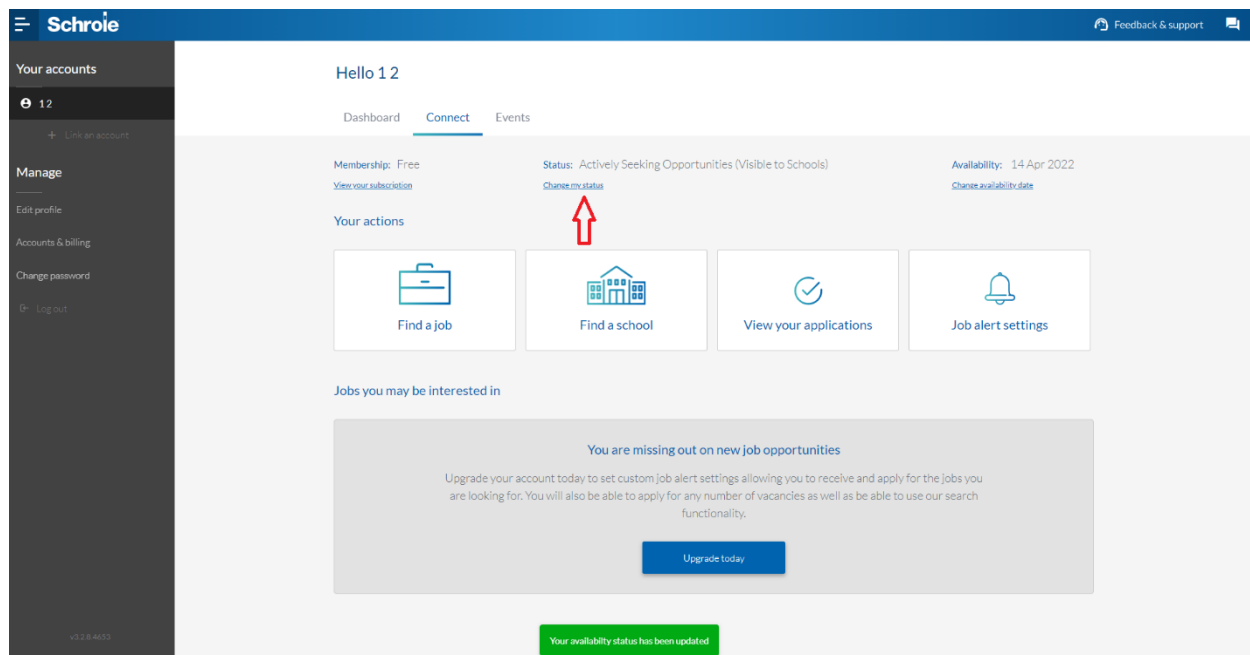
Schroie

Feedback & support

Your accounts

1 2

+ Link an account

Manage

Edit profile

Accounts & billing

Change password

Log out

v3.2.8.4655

Hello 1 2

Dashboard Connect Events

Membership: Free
View your subscription

Status: Actively Seeking Opportunities (Visible to Schools)
Change my status

Availability: 14 Apr 2022
Change availability date

Your actions

Find a job

Find a school

View your applications

Job alert settings

Jobs you may be interested in

You are missing out on new job opportunities

Upgrade your account today to set custom job alert settings allowing you to receive and apply for the jobs you are looking for. You will also be able to apply for any number of vacancies as well as be able to use our search functionality.

Upgrade today

Your availability status has been updated